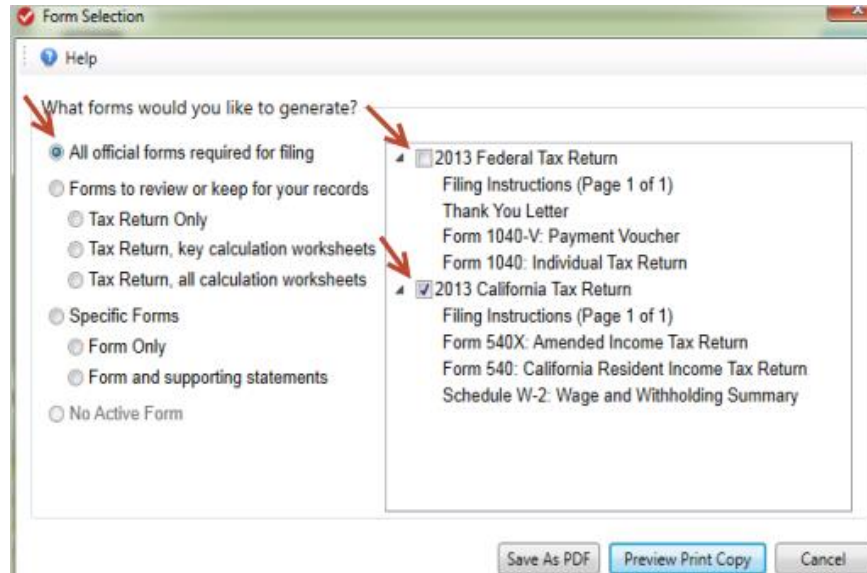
Form Selection

Help

What forms would you like to generate?

All official forms required for filing

Forms to review or keep for your records

Tax Return Only

Tax Return, key calculation worksheets

Tax Return, all calculation worksheets

Specific Forms

Form Only

Form and supporting statements

No Active Form

2013 Federal Tax Return

Filing Instructions (Page 1 of 1)

Thank You Letter

Form 1040-V: Payment Voucher

Form 1040: Individual Tax Return

2013 California Tax Return

Filing Instructions (Page 1 of 1)

Form 540X: Amended Income Tax Return

Form 540: California Resident Income Tax Return

Schedule W-2: Wage and Withholding Summary

Save As PDF

Preview Print Copy

Cancel